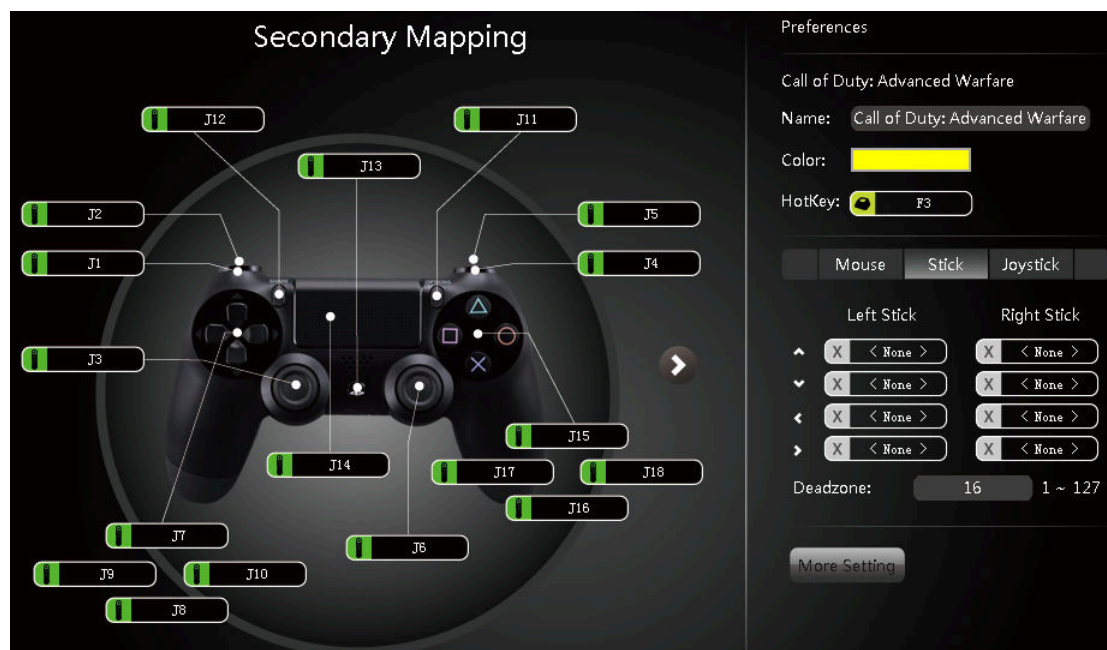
Secondary Mapping

J12
J11
J13
J2
J5
J1
J4
J3
J15
J14
J17
J18
J16
J7
J6
J9
J10
J8

Preferences

Call of Duty: Advanced Warfare

Name: Call of Duty: Advanced Warfare

Color:

HotKey: F3

Mouse Stick Joystick

Left Stick Right Stick

| | Left Stick | Right Stick |
|---|---|---|
| ^ | X < None > | X < None > |
| v | X < None > | X < None > |
| < | X < None > | X < None > |
| > | X < None > | X < None > |

Deadzone: 16 1 ~ 127

More Setting